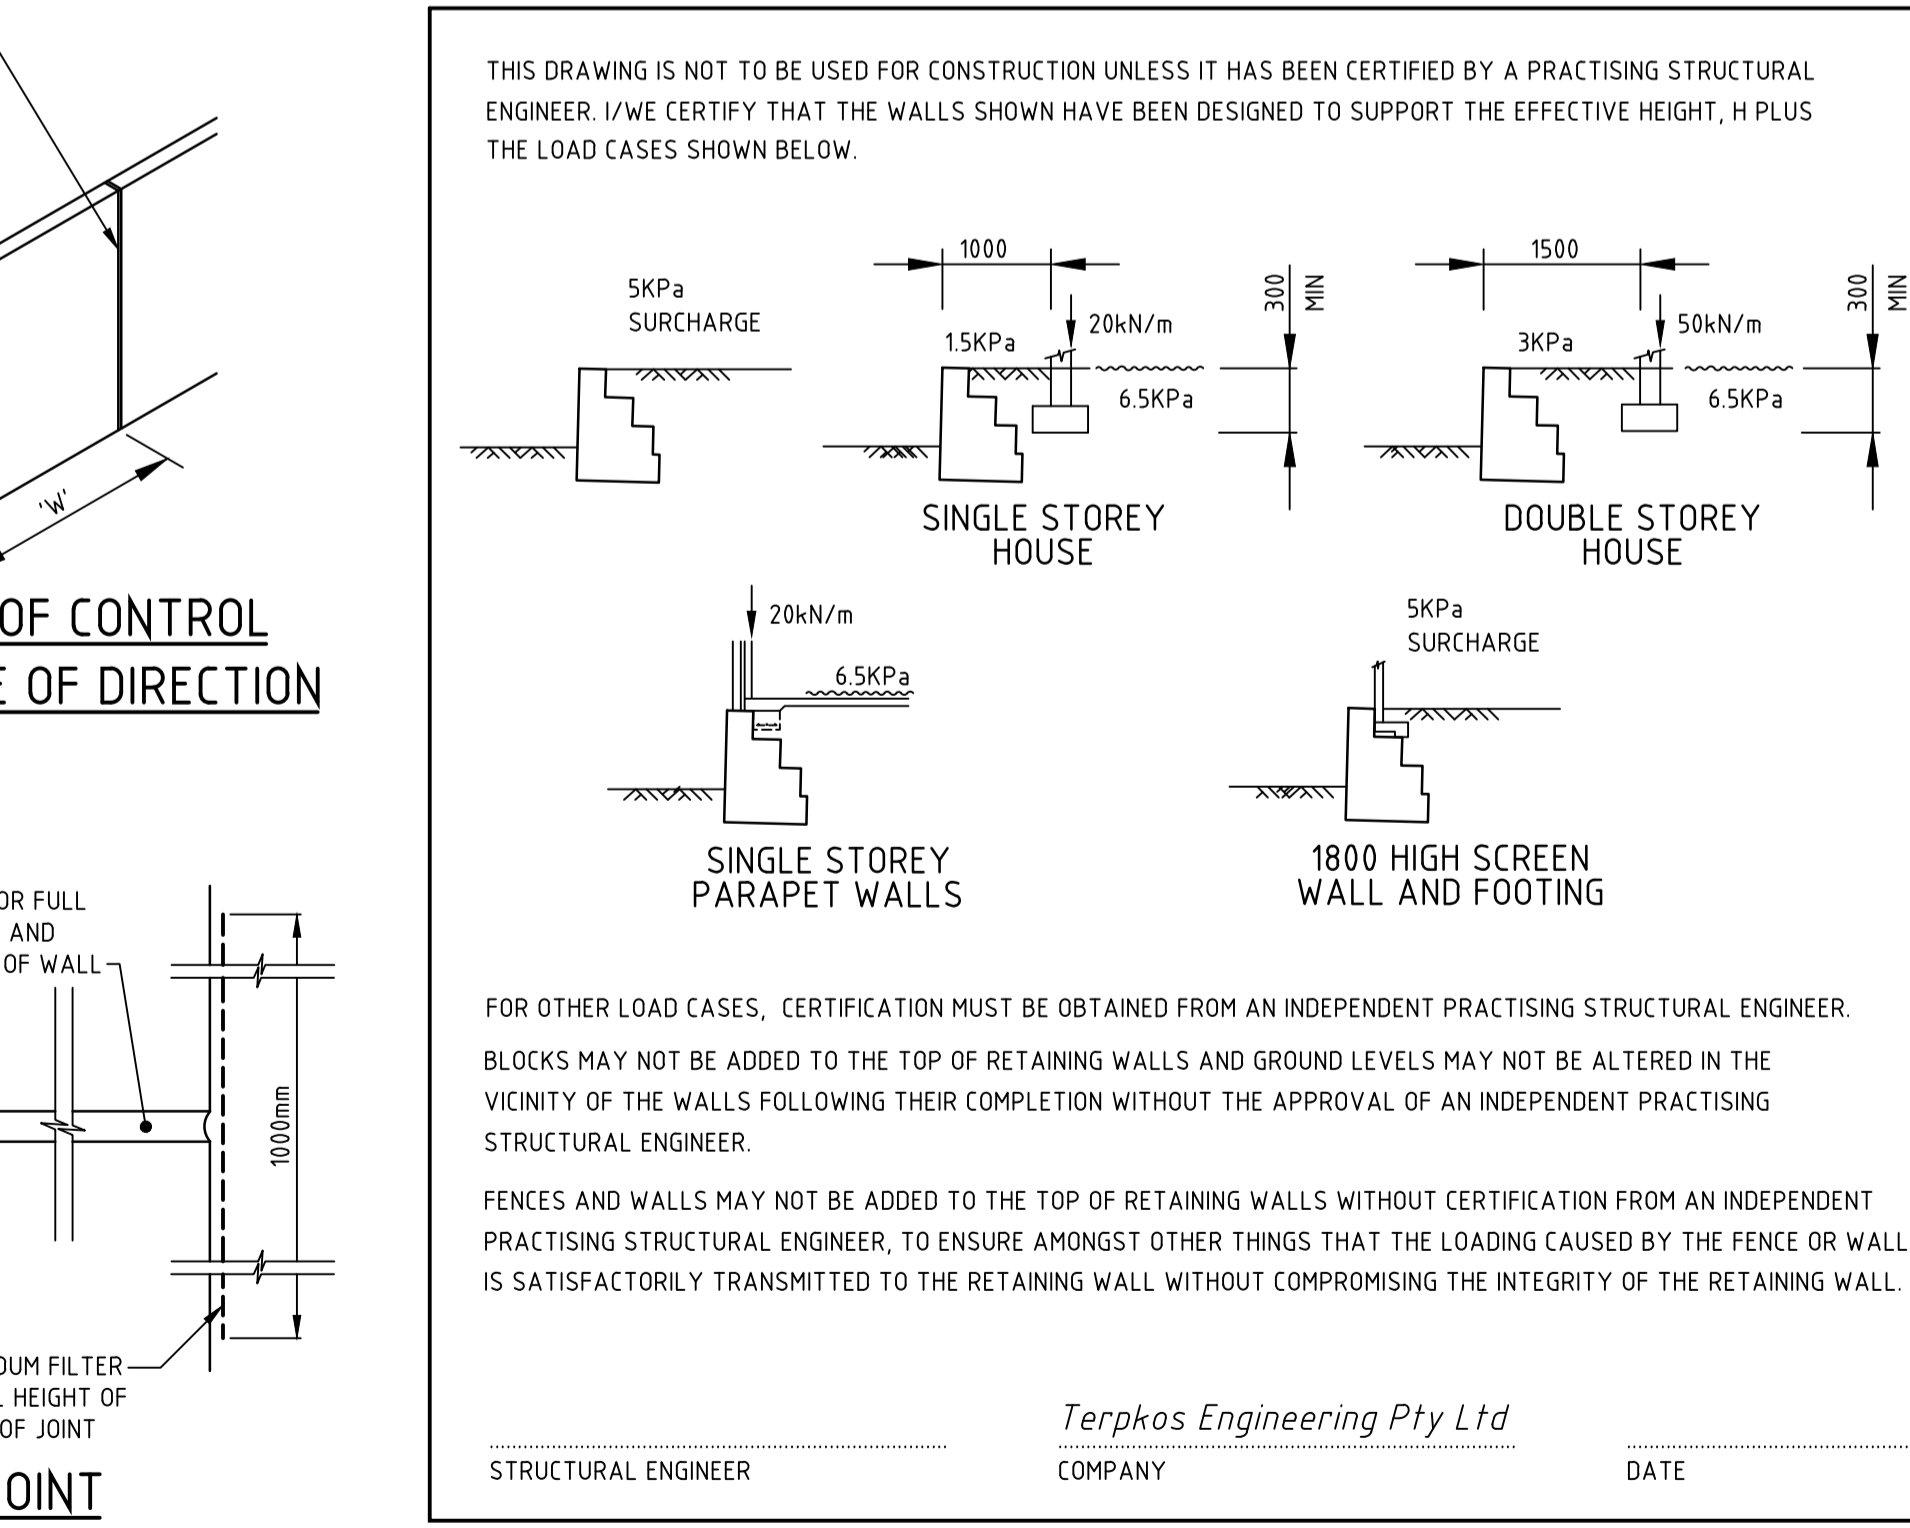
'W'

OF CONTROL
E OF DIRECTION

OR FULL
AND
OF WALL

1000mm

OUM FILTER
L HEIGHT OF
OF JOINT

OINT

THIS DRAWING IS NOT TO BE USED FOR CONSTRUCTION UNLESS IT HAS BEEN CERTIFIED BY A PRACTISING STRUCTURAL ENGINEER. I/WE CERTIFY THAT THE WALLS SHOWN HAVE BEEN DESIGNED TO SUPPORT THE EFFECTIVE HEIGHT, H PLUS THE LOAD CASES SHOWN BELOW.

5KPa
SURCHARGE

1000
1.5KPa
20kN/m
6.5KPa
300 MIN

SINGLE STOREY
HOUSE

1500
3KPa
50kN/m
6.5KPa
300 MIN

DOUBLE STOREY
HOUSE

20kN/m
6.5KPa

SINGLE STOREY
PARAPET WALLS

5KPa
SURCHARGE

1800 HIGH SCREEN
WALL AND FOOTING

FOR OTHER LOAD CASES, CERTIFICATION MUST BE OBTAINED FROM AN INDEPENDENT PRACTISING STRUCTURAL ENGINEER.

BLOCKS MAY NOT BE ADDED TO THE TOP OF RETAINING WALLS AND GROUND LEVELS MAY NOT BE ALTERED IN THE VICINITY OF THE WALLS FOLLOWING THEIR COMPLETION WITHOUT THE APPROVAL OF AN INDEPENDENT PRACTISING STRUCTURAL ENGINEER.

FENCES AND WALLS MAY NOT BE ADDED TO THE TOP OF RETAINING WALLS WITHOUT CERTIFICATION FROM AN INDEPENDENT PRACTISING STRUCTURAL ENGINEER, TO ENSURE AMONGST OTHER THINGS THAT THE LOADING CAUSED BY THE FENCE OR WALL IS SATISFACTORILY TRANSMITTED TO THE RETAINING WALL WITHOUT COMPROMISING THE INTEGRITY OF THE RETAINING WALL.

STRUCTURAL ENGINEER

Terpkos Engineering Pty Ltd
COMPANY

DATE